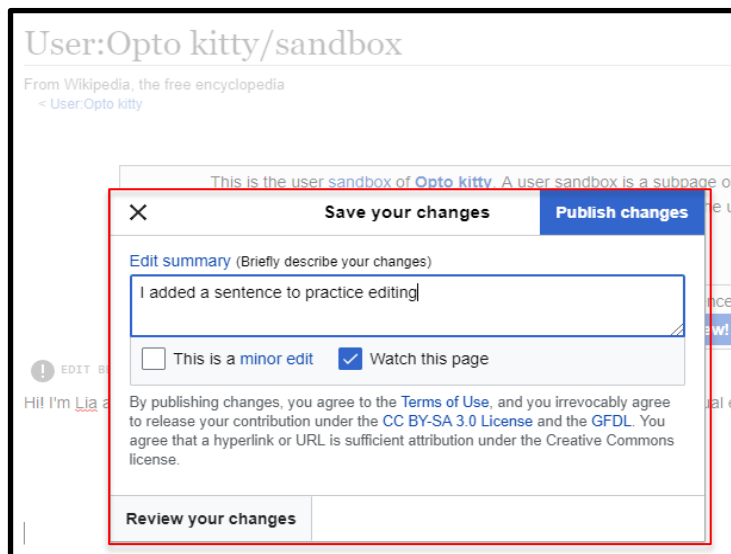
User:Opto kitty/sandbox

From Wikipedia, the free encyclopedia
< User:Opto kitty

This is the user sandbox of Opto kitty. A user sandbox is a subpage o

EDIT B

Hi! I'm Lia a

Save your changes

Publish changes

Edit summary (Briefly describe your changes)

I added a sentence to practice editing

This is a minor edit

Watch this page

By publishing changes, you agree to the Terms of Use, and you irrevocably agree to release your contribution under the CC BY-SA 3.0 License and the GFDL. You agree that a hyperlink or URL is sufficient attribution under the Creative Commons license.

Review your changes